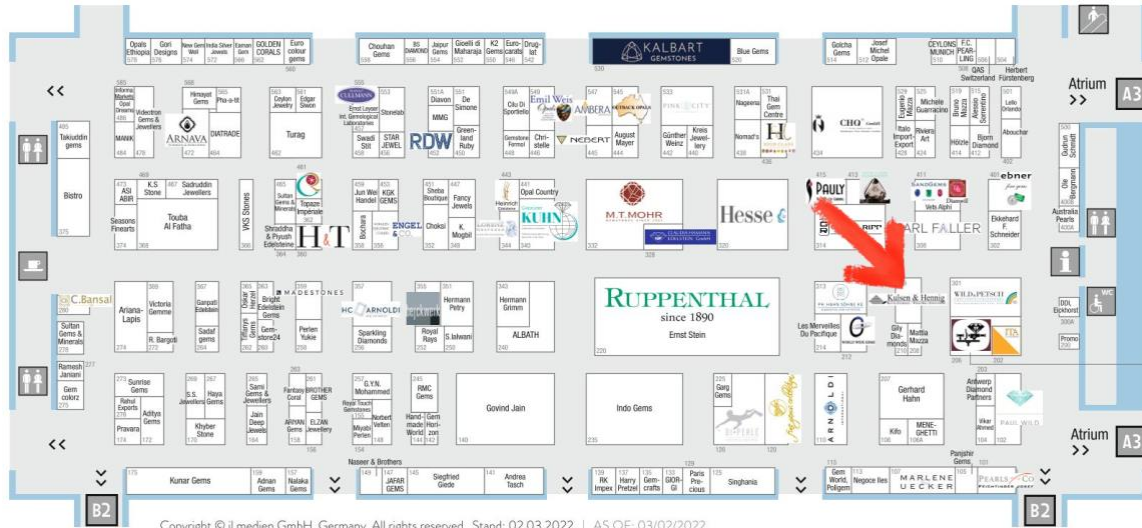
Opals Ethiopia 578 | Gori Designs 576 | New Gem Well 574 | India Silver Jewels 572 | Zaman Gem 566 | GOLDEN CORALS 562 | Euro colour gems 560

Chouhan Gems 538 | BS DIAMOND 556 | Jaipur Gems 554 | Gioelli di Maharaja 552 | K2 Gems 550 | Euro-carats 546 | Drug-stat 542

KALBART GEMSTONES 530

Blue Gems 520

Golcha Gems 514 | Josef Michel Opale 512

CEYLONS MUNICH 510 | F.C. PEARLING 506 | GAS Switzerland 504 | Herbert Fürstenberg

Atrium A3

<<

585 Informa Marketi Opal Dreams 484 | Videotron Gems & Jewellers 478 | MANN | Himayat Gems 476 | Pha-a-tit | ARNAVA 472 | DIATRADE 464

563 Ceylon Jewelry | Edgar Swon | Turag 462

CULLMANN Ernst Leyser Int. Gemmological Laboratories | Swadi Stit 458 | Stonelab | STAR JEWEL 456 | RDW

551A Diavon | MMG | De Simone | Green-land Ruby 450

549A Cilu Di Sportello | Gemstone Fermol 448 | Emil Weis Opals | Christelle 446 | AMBERA | NEDERT | 547 | August Mayer 444 | 545 RETNACK OPALS | PINK CITY | Günther Weinz 440 | Kreis Jeweilery 438 | 531A Nageeta | Nomad's 436 | 531 Thai Gem Centre | HC 430 | CHQ GmbH 424

525 Esperia Mascio | Italo Import Export 429 | Michele Guarracino | Riviera Art 420 | Bruno Mazza 416 | Alessio Sorrentino 414 | Bjorn Diamond 412 | Lelio Orlando | Abouchar 402

505 Takiuddin gems

Bistro 375

473 ASI ABIR | Seasons Finearts 374 | K.S Stone | 467 Sadruddin Jewellers | Touba Al Fatha 368

VKS Stones

465 Sultan Gems & Minerals | Topaze Impériale | Shraddha & Piyush Edelsteine 364 | H&T 360

459 Jun Wei Handel | KGK GEMS | Bochwa | ENGEL & CO. | 453 Sheba Boutique | Choksi | Fancy Jewels 447 | K. Mogbil | 443 Heinrich Gebhardt | SAMBORA | Opal Country | KUHN 340

M.T.MOHR | 332 | CURTIS-HANNEN ... GMBH 328

Hesse 320

PAULY | 413 | 415 | ...RLF | ARL FALLER | SANDGEMS | Diamant | Vets Alphi | 411 | ebner | Eckhard F. Schneider 302

530 Gutfrau Schmitt | Olav Bergmann | Australia Pearls 400A

C.Bansal 280

Sultan Gems & Minerals 278

Ariana-Lapis 274 | 369 Victoria Gemme | R. Bargoti 270 | 367 Ganpati Edelstein | Sadaf gems 264 | 363 Oskar Mirxer | Tiffany Gems | Bright Edelstein Gems | Gem-store24 260 | MADESTONES | Perlen Yukie | 357 HC ARNOLDI | Sparkling Diamonds 256 | 353 | Royal Rays 252 | Hermann Pietry | S.Ialwani 250 | 343 Hermann Grimm | ALBATH 240

RUPPENTHAL since 1890 | Ernst Stein 220

213 VK HANS SÖHNE KG | Les Merveilles Du Pacifique 214 | 212 | Kalsen & Hennig | Gily Diamonds 210 | Mattia Mazza 208 | W.D.& PETSCH | 301 | TTA 206 | 202

DDL Eickhorst 300A | Promo 200

Ramesh Janiani | Gem colorz 275 | 277

273 Sunrise Gems | Rahul Exports 178 | Adity Gems 172 | Pravara 174 | 269 S.S. Jewellers | 267 Haya Gems | Khyber Stone 170 | 263 Sami Gems & Jewellers | Jain Deep Jewels 164 | Fantasy Coral | ARHAN Gems 160 | BROTHER GEMS | ELZAN Jewellery 158 | 156 | 253 G.Y.N. Mohammed | Royal Touch Gemstones | Miyobi Perlen | Norbert Velten 148 | 154 | 249 RMC Gems | Hand-made World 144 | Gem Horizon 142 | Govind Jain 140

Indo Gems 235

325 Garg Gems | DIFFERE... | 120 | 128 | A R N O L D I | 110 | 207 Gerhard Hahn | Kifo 108 | MENE-GHETTI 106A

Antwerp Diamond Partners | Vikar Ahmed | 104 | PAUL WILD 102

Atrium A3

<<

Panjshir Gems 101

175 Kunar Gems | 159 Adnan Gems | 157 Nalaka Gems

Naseer & Brothers | 149 | 147 JAFAR GEMS | 145 Siegfried Giede | 141 Andrea Tasch

139 RK Impex | 137 Harry Pretzel | 135 Gem-crafts | 133 GIORGI | 129 Paris Precious | Singhania

113 Gem World, Poligem | 111 Negoce Iles | MARLENE UECKER | PEARLS & CO

B2 | B2

Copyright © il medien GmbH, Germany. All rights reserved. Stand: 02.03.2022 | AS OF: 03/02/2022